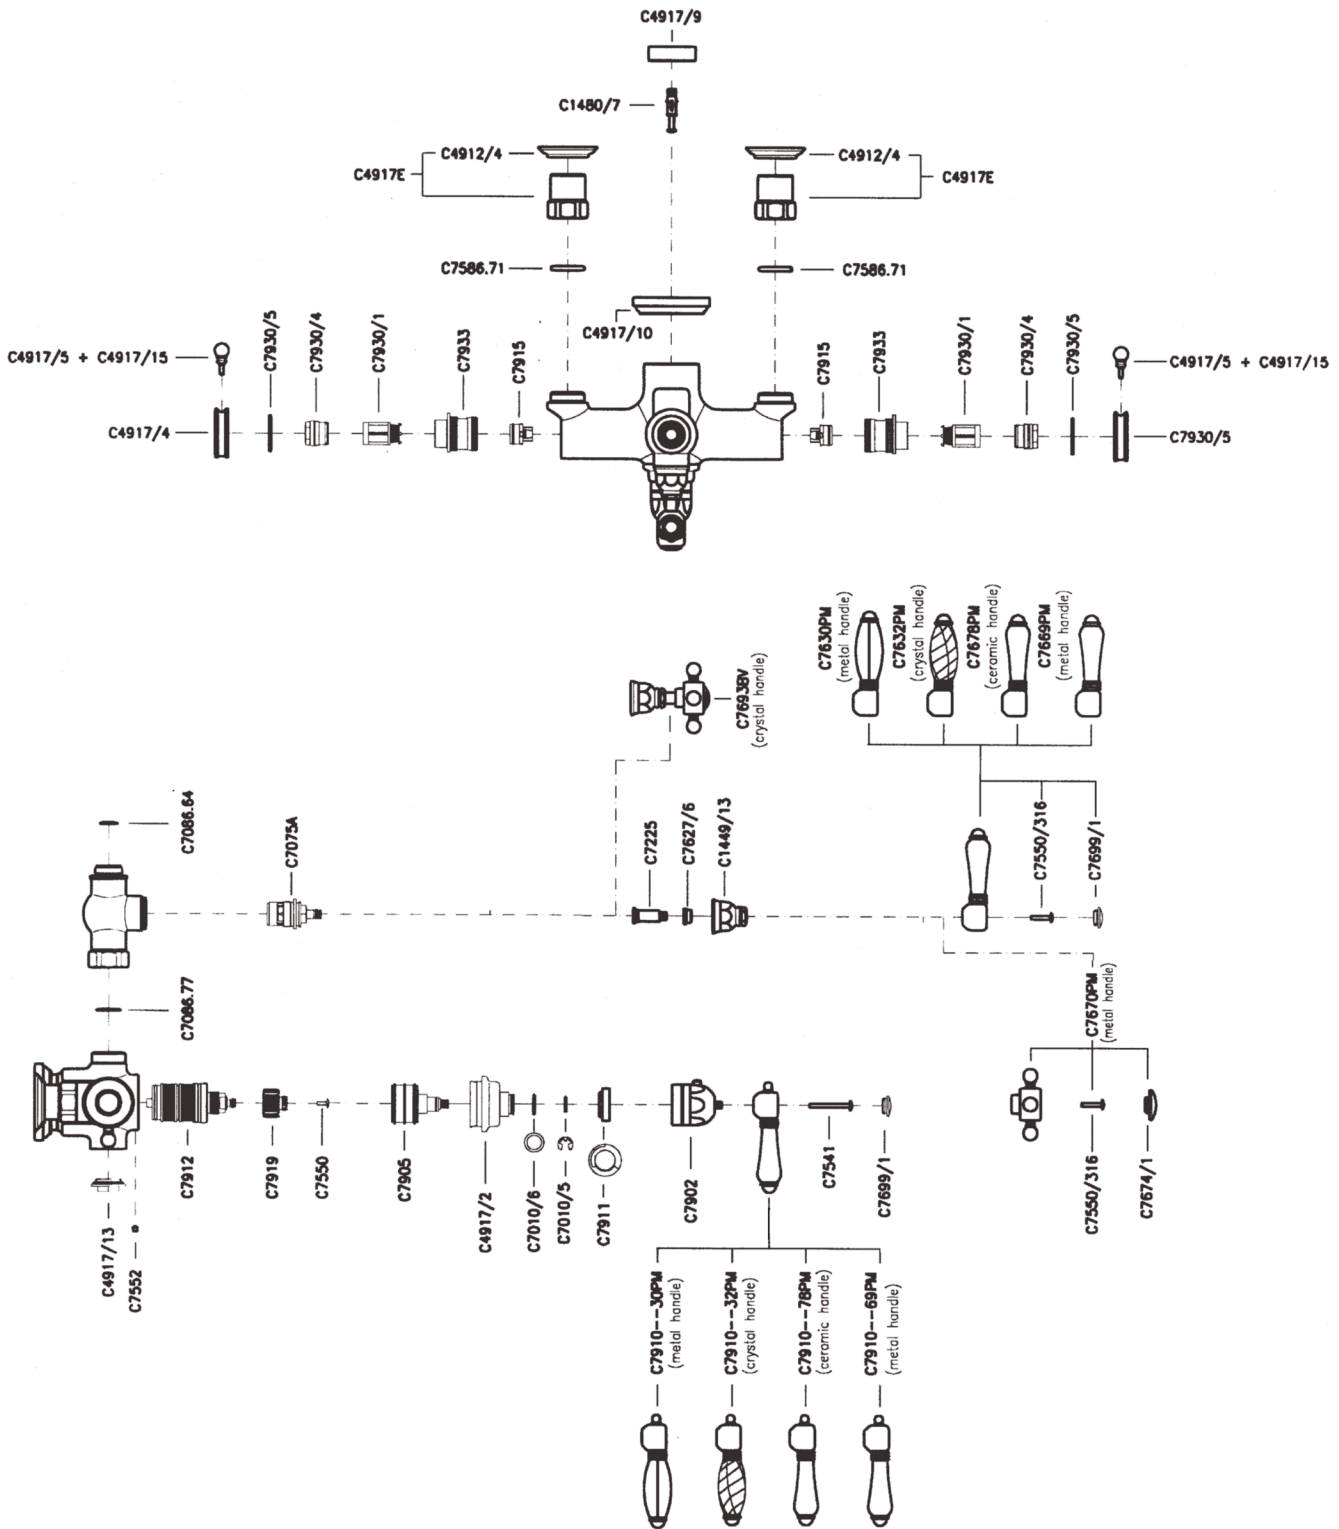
C4917/9

C1480/7

C4912/4
C4917E

C4912/4
C4917E

C7586.71

C7586.71

C4917/10

C4917/5 + C4917/15
C4917/4
C7930/5
C7930/4
C7930/1
C7933
C7915

C7915
C7933
C7930/1
C7930/4
C7930/5
C4917/5 + C4917/15
C7930/5

C7630PM (metal handle)
C7632PM (crystal handle)
C7678PM (ceramic handle)
C7669PM (metal handle)

C7693BV (crystal handle)

C7086.64
C7075A
C7225
C7627/6
C1449/13
C7550/316
C7699/1

C7086.77

C7670PM (metal handle)

C4917/13
C7552
C7912
C7919
C7550
C7905
C4917/2
C7010/6
C7010/5
C7911
C7902
C7541
C7699/1

C7550/316
C7674/1

C7910--30PM (metal handle)
C7910--32PM (crystal handle)
C7910--78PM (ceramic handle)
C7910--69PM (metal handle)